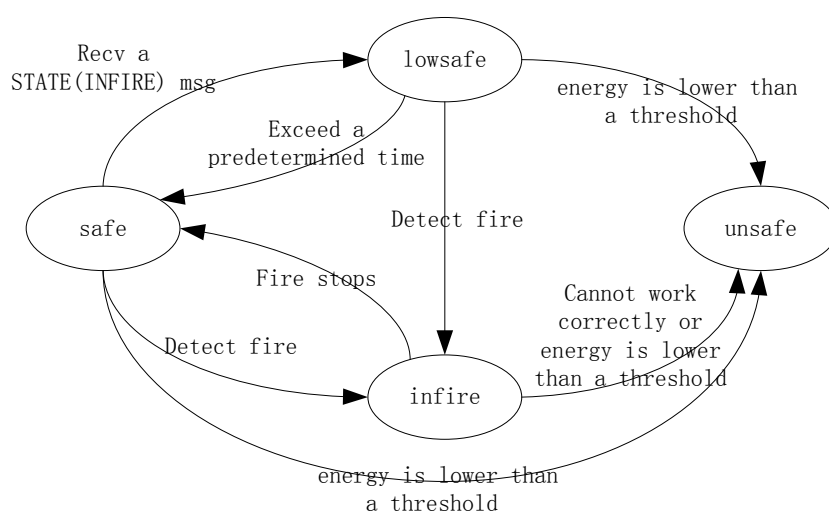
Recv a STATE(INFIRE) msg

lowsafe

energy is lower than a threshold

Exceed a predetermined time

safe

Detect fire

unsafe

Fire stops

Cannot work correctly or energy is lower than a threshold

Detect fire

infire

energy is lower than a threshold